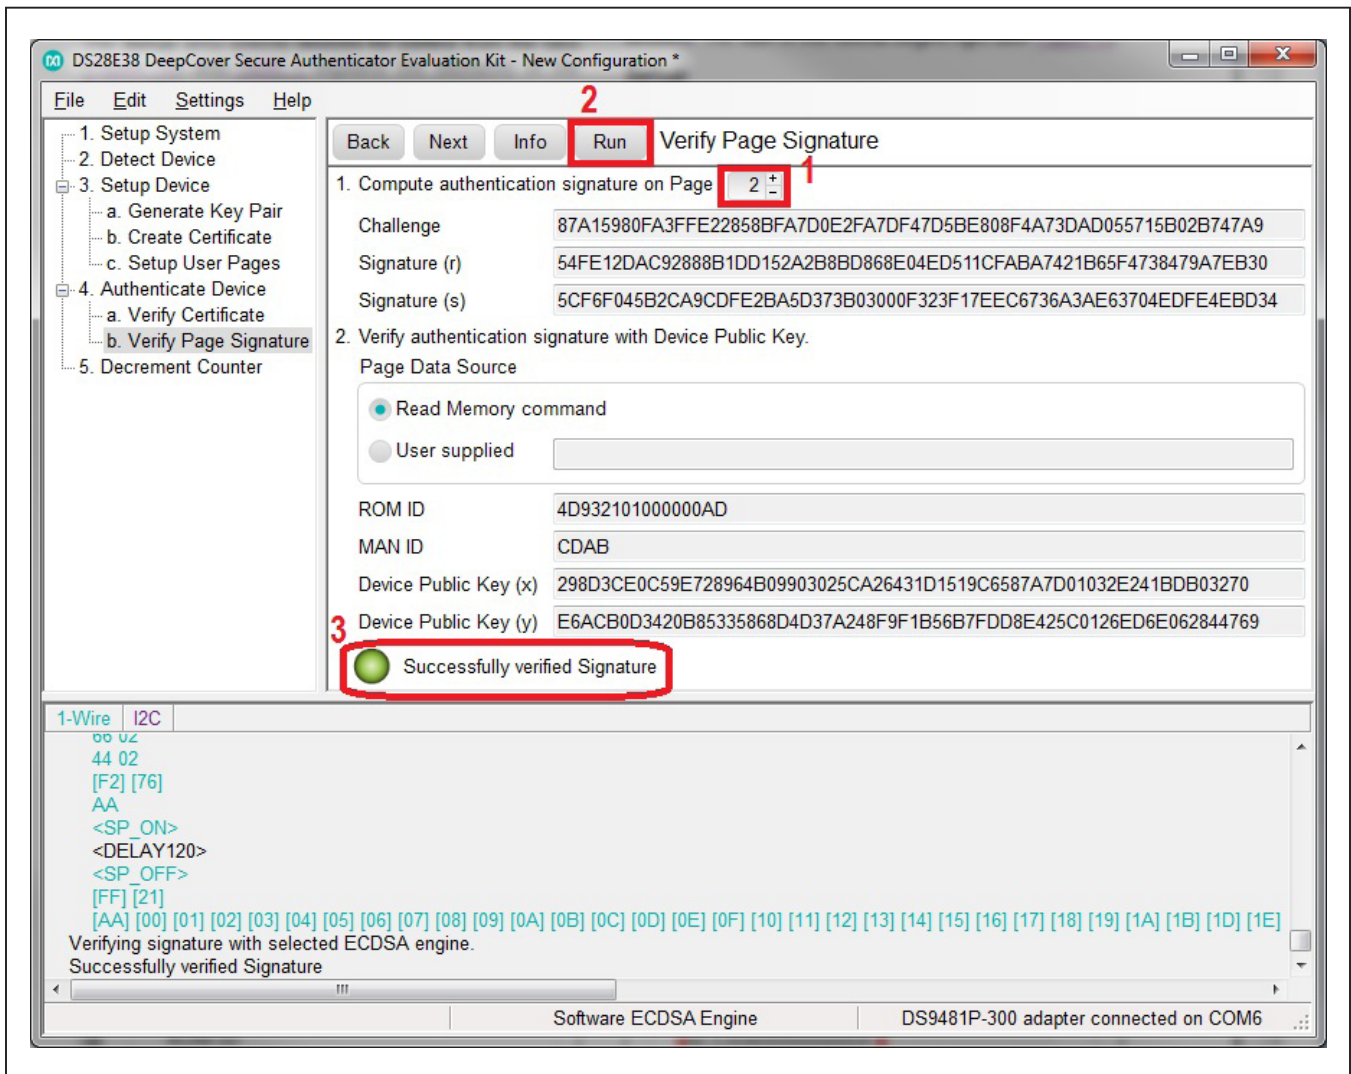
DS28E38 DeepCover Secure Authenticator Evaluation Kit - New Configuration *

File Edit Settings Help

1. Setup System
2. Detect Device
3. Setup Device
a. Generate Key Pair
b. Create Certificate
c. Setup User Pages
4. Authenticate Device
a. Verify Certificate
b. Verify Page Signature
5. Decrement Counter

2

Back Next Info Run Verify Page Signature

1. Compute authentication signature on Page 2 1

Challenge 87A15980FA3FFE22858BFA7D0E2FA7DF47D5BE808F4A73DAD055715B02B747A9

Signature (r) 54FE12DAC92888B1DD152A2B8BD868E04ED511CFABA7421B65F4738479A7EB30

Signature (s) 5CF6F045B2CA9CDFE2BA5D373B03000F323F17EEC6736A3AE63704EDFE4EBD34

2. Verify authentication signature with Device Public Key.

Page Data Source

Read Memory command

User supplied

ROM ID 4D932101000000AD

MAN ID CDAB

Device Public Key (x) 298D3CE0C59E728964B09903025CA26431D1519C6587A7D01032E241BDB03270

3 Device Public Key (y) E6ACB0D3420B85335868D4D37A248F9F1B56B7FDD8E425C0126ED6E062844769

Successfully verified Signature

1-Wire I2C

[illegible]
44 02
[F2] [76]
AA
<SP_ON>
<DELAY120>
<SP_OFF>
[FF] [21]
[AA] [00] [01] [02] [03] [04] [05] [06] [07] [08] [09] [0A] [0B] [0C] [0D] [0E] [0F] [10] [11] [12] [13] [14] [15] [16] [17] [18] [19] [1A] [1B] [1D] [1E]
Verifying signature with selected ECDSA engine.
Successfully verified Signature

Software ECDSA Engine DS9481P-300 adapter connected on COM6